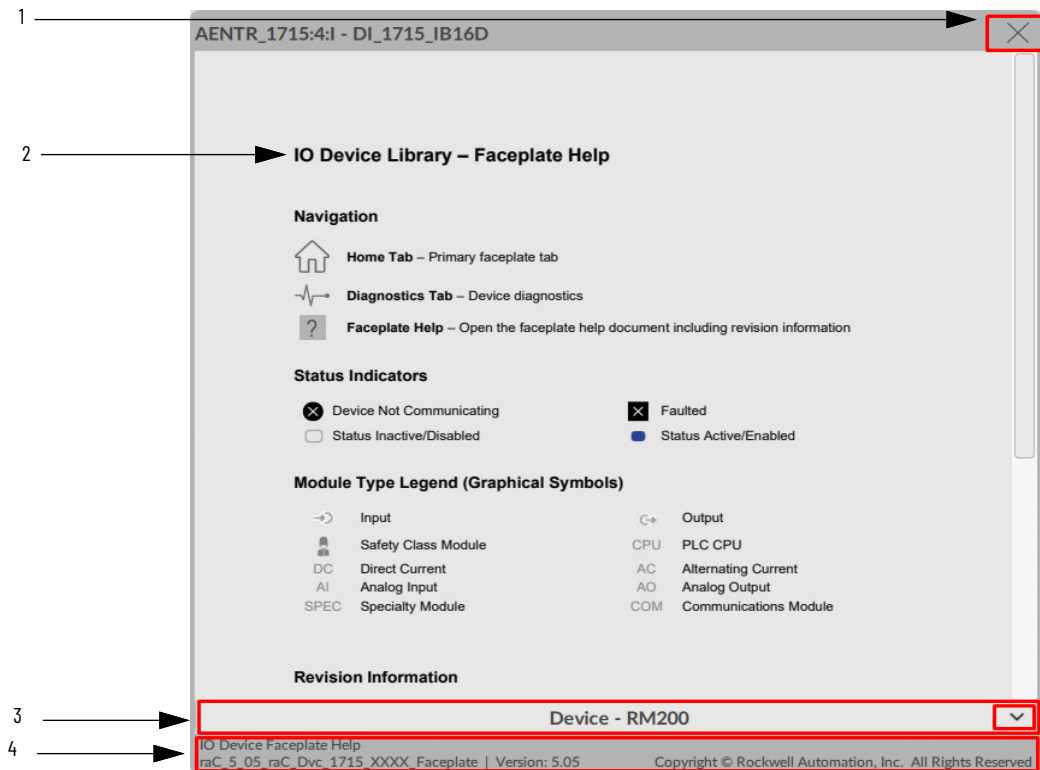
1

AENTR_1715:4:I - DI_1715_IB16D

2

IO Device Library – Faceplate Help

Navigation

Home Tab – Primary faceplate tab

Diagnostics Tab – Device diagnostics

?

Faceplate Help – Open the faceplate help document including revision information

Status Indicators

Device Not Communicating

Faulted

Status Inactive/Disabled

Status Active/Enabled

Module Type Legend (Graphical Symbols)

Input

Output

Safety Class Module

CPU PLC CPU

DC Direct Current

AC Alternating Current

AI Analog Input

AO Analog Output

SPEC Specialty Module

COM Communications Module

Revision Information

3

Device - RM200

4

IO Device Faceplate Help
raC_5_05_raC_Dvc_1715_XXXX_Faceplate | Version: 5.05

Copyright © Rockwell Automation, Inc. All Rights Reserved